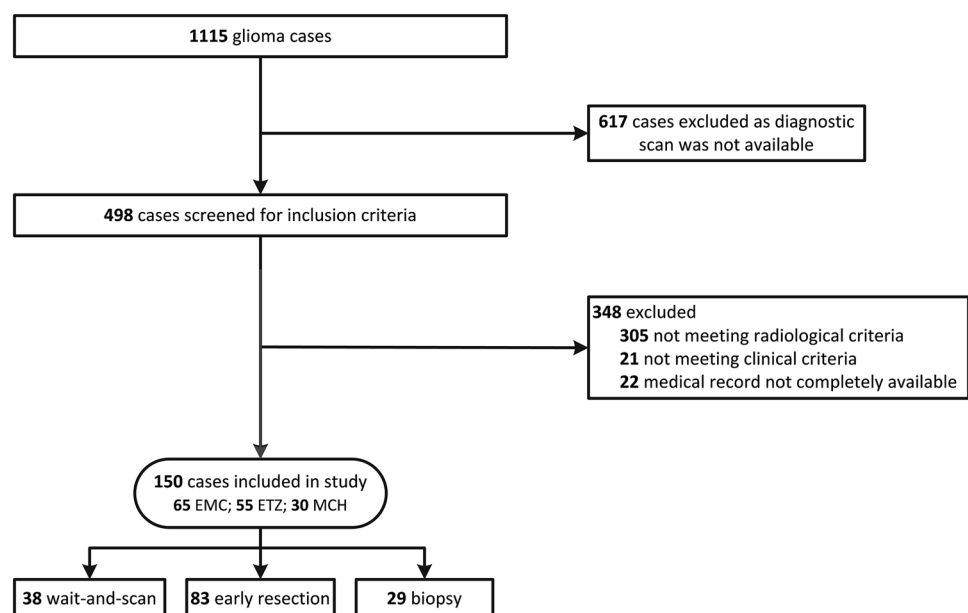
**1115** glioma cases

**617** cases excluded as diagnostic scan was not available

**498** cases screened for inclusion criteria

**348** excluded
**305** not meeting radiological criteria
**21** not meeting clinical criteria
**22** medical record not completely available

**150** cases included in study
**65** EMC; **55** ETZ; **30** MCH

**38** wait-and-scan

**83** early resection

**29** biopsy